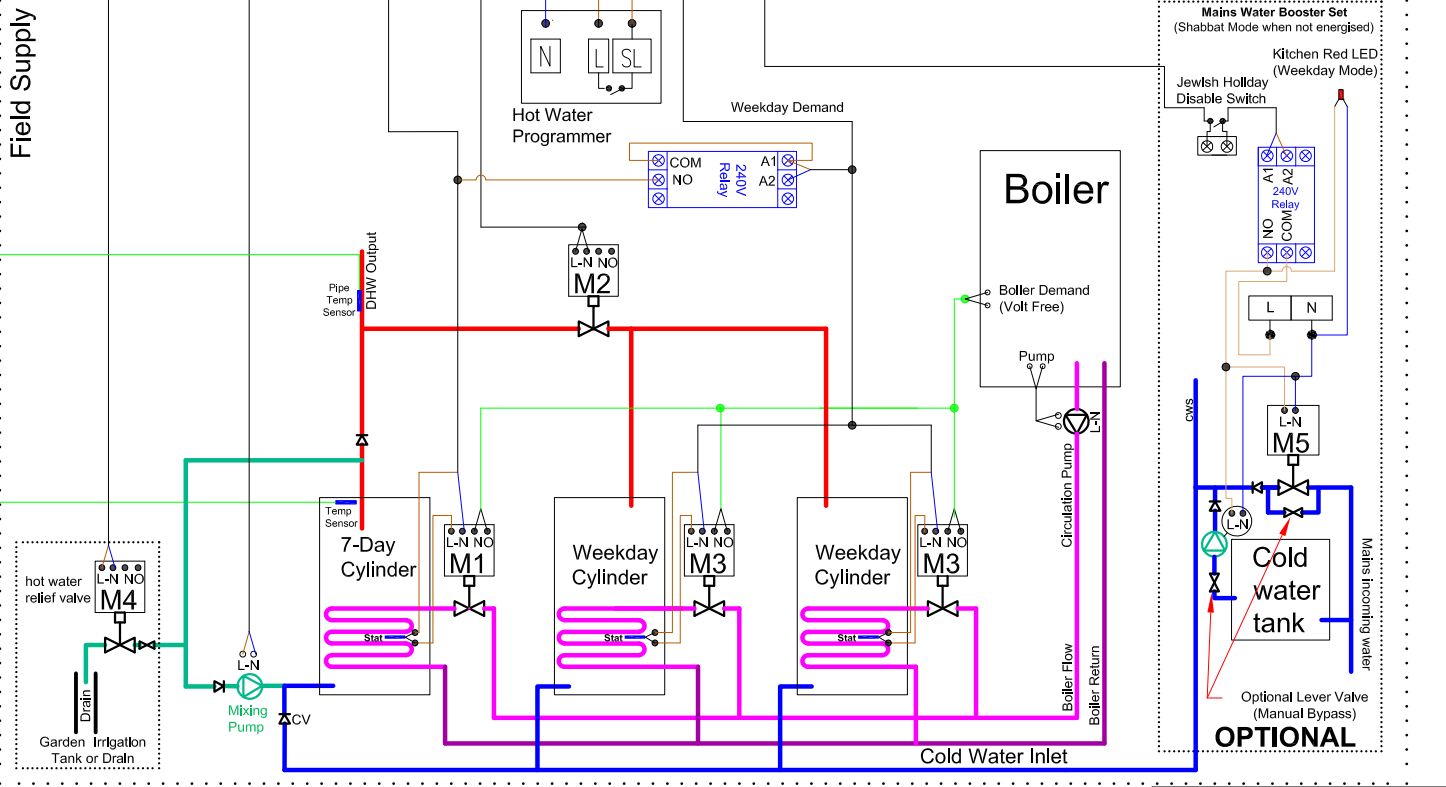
Field Supply

N
L
SL
Hot Water Programmer

Weekday Demand

COM
NO
240V Relay
A1
A2

Mains Water Booster Set
(Shabbat Mode when not energised)

Kitchen Red LED
(Weekday Mode)

Jewish Holiday Disable Switch

A1
A2
240V Relay
NO
COM

Boiler

L-N NO
M2

DHW Output
Pipe Temp Sensor

Boiler Demand
(Volt Free)

Pump

L
N

CWS

L-N
M5

L-N

Circulation Pump

Temp Sensor

7-Day Cylinder
L-N NO
M1

Weekday Cylinder
L-N NO
M3

Weekday Cylinder
L-N NO
M3

Stat
Stat
Stat

Cold water tank

Mains incoming water

hot water relief valve
L-N NO
M4

Drain
Garden Irrigation Tank or Drain

L-N
Mixing Pump
CV

Boiler Flow
Boiler Return

Optional Lever Valve
(Manual Bypass)
OPTIONAL

Cold Water Inlet